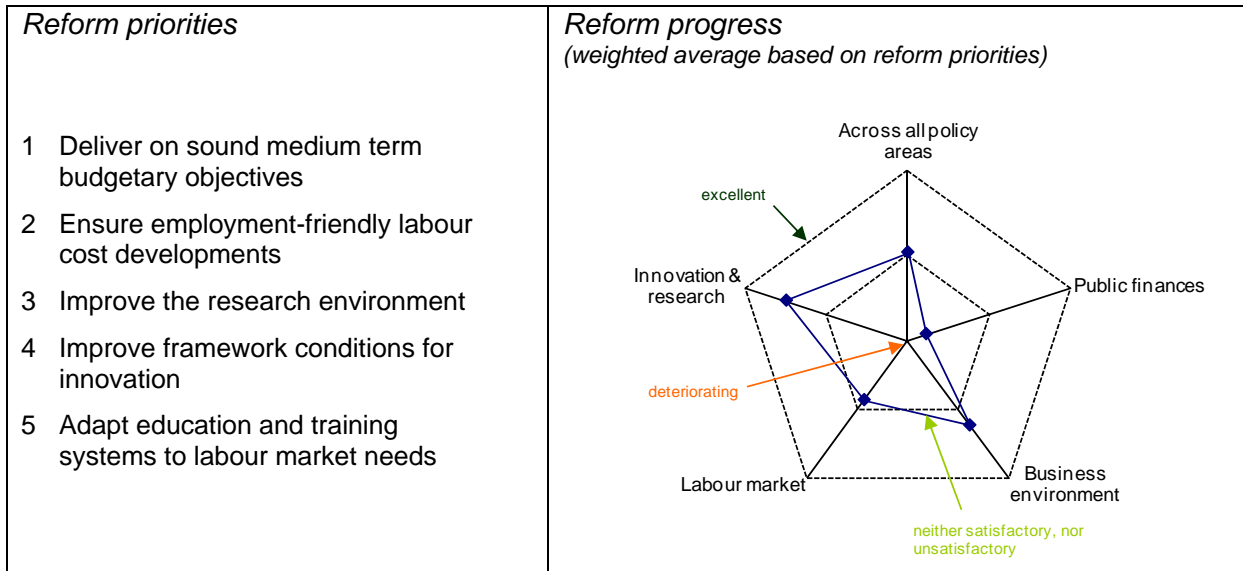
| Reform priorities | Reform progress (weighted average based on reform priorities) |
|---|---|
| 1 Deliver on sound medium term budgetary objectives<br>2 Ensure employment-friendly labour cost developments<br>3 Improve the research environment<br>4 Improve framework conditions for innovation<br>5 Adapt education and training systems to labour market needs | Across all policy areas<br>excellent<br>Innovation & research<br>Public finances<br>deteriorating<br>Labour market<br>Business environment<br>neither satisfactory, nor unsatisfactory |